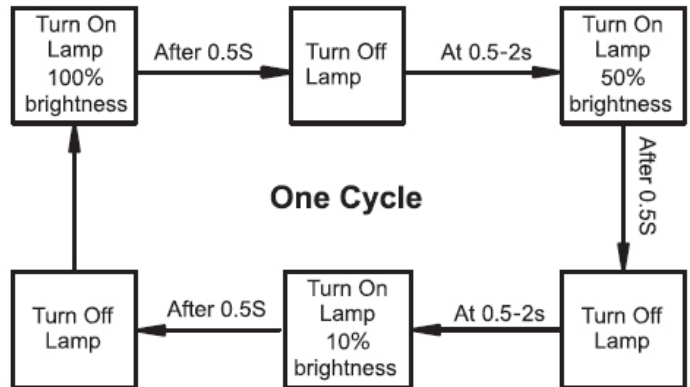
Turn On Lamp 100% brightness

After 0.5S

Turn Off Lamp

At 0.5-2s

Turn On Lamp 50% brightness

After 0.5S

One Cycle

Turn Off Lamp

At 0.5-2s

Turn On Lamp 10% brightness

After 0.5S

Turn Off Lamp